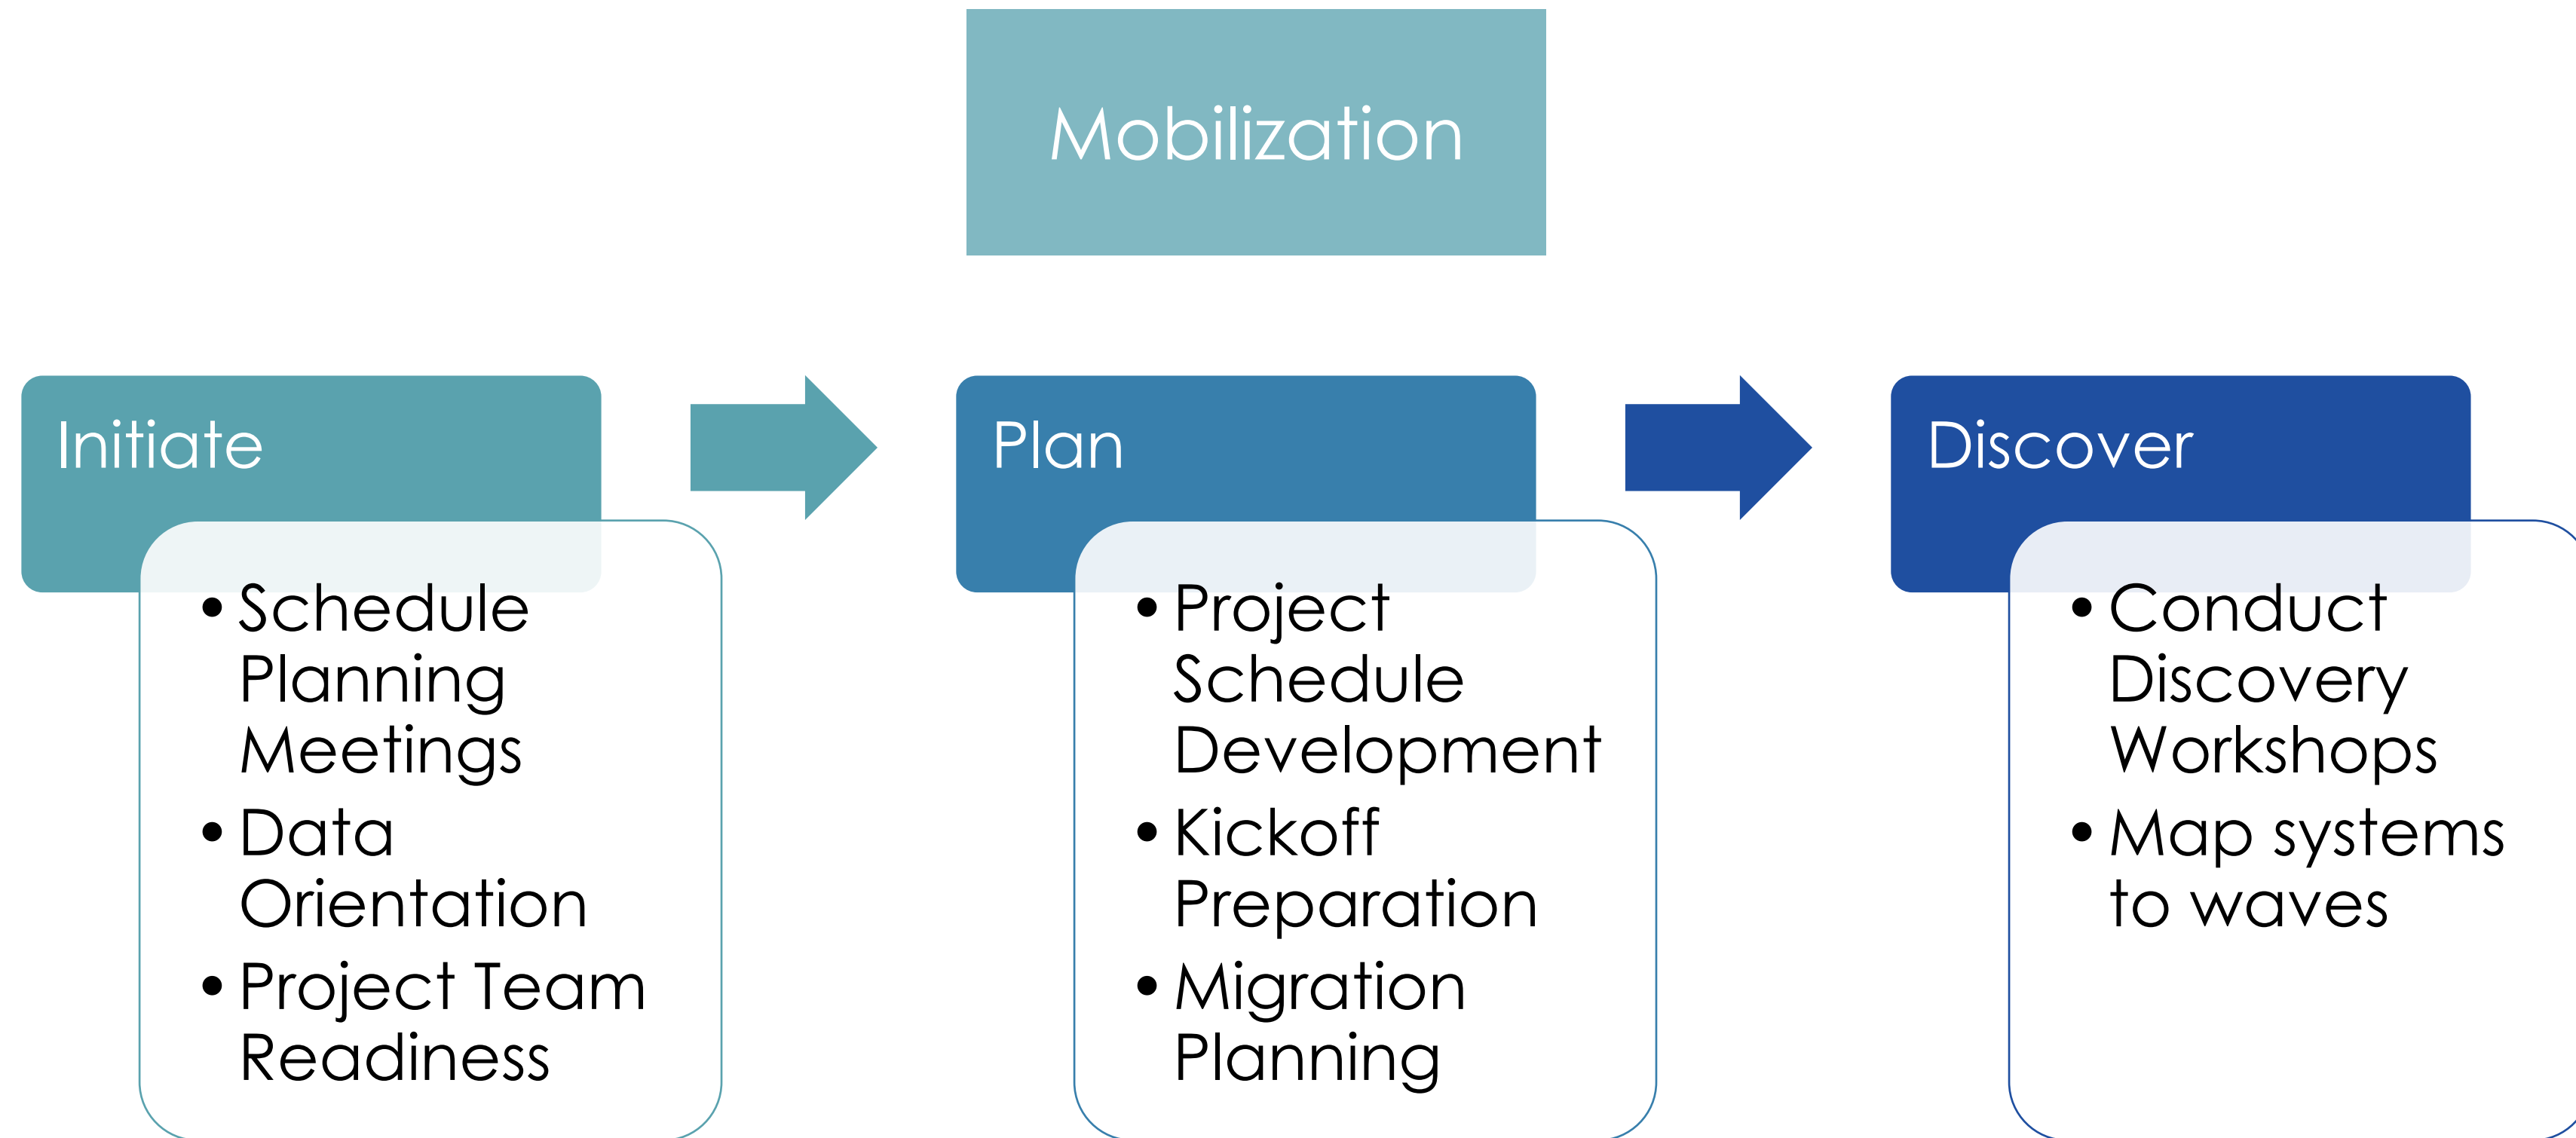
Mobilization

Initiate

- Schedule Planning Meetings
- Data Orientation
- Project Team Readiness

Plan

- Project Schedule Development
- Kickoff Preparation
- Migration Planning

Discover

- Conduct Discovery Workshops
- Map systems to waves